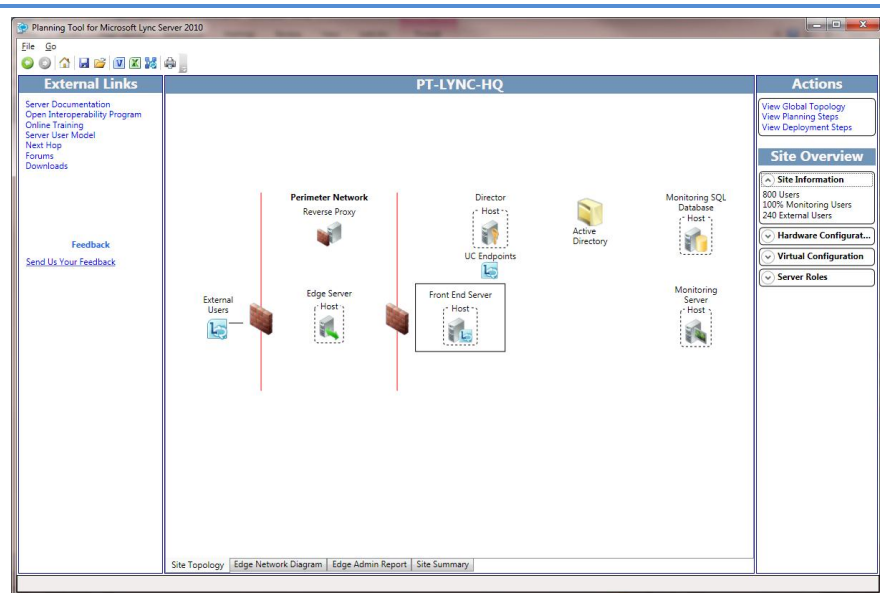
Planning Tool for Microsoft Lync Server 2010

File Go

External Links

Server Documentation
Open Interoperability Program
Online Training
Server User Model
Next Hop
Forums
Downloads

Feedback

Send Us Your Feedback

PT-LYNC-HQ

Perimeter Network
Reverse Proxy

Director
Host

Active Directory

Monitoring SQL Database
Host

UC Endpoints

External Users

Edge Server
Host

Front End Server
Host

Monitoring Server
Host

Site Topology | Edge Network Diagram | Edge Admin Report | Site Summary

Actions

View Global Topology
View Planning Steps
View Deployment Steps

Site Overview

Site Information
800 Users
100% Monitoring Users
240 External Users

Hardware Configurat...

Virtual Configuration

Server Roles